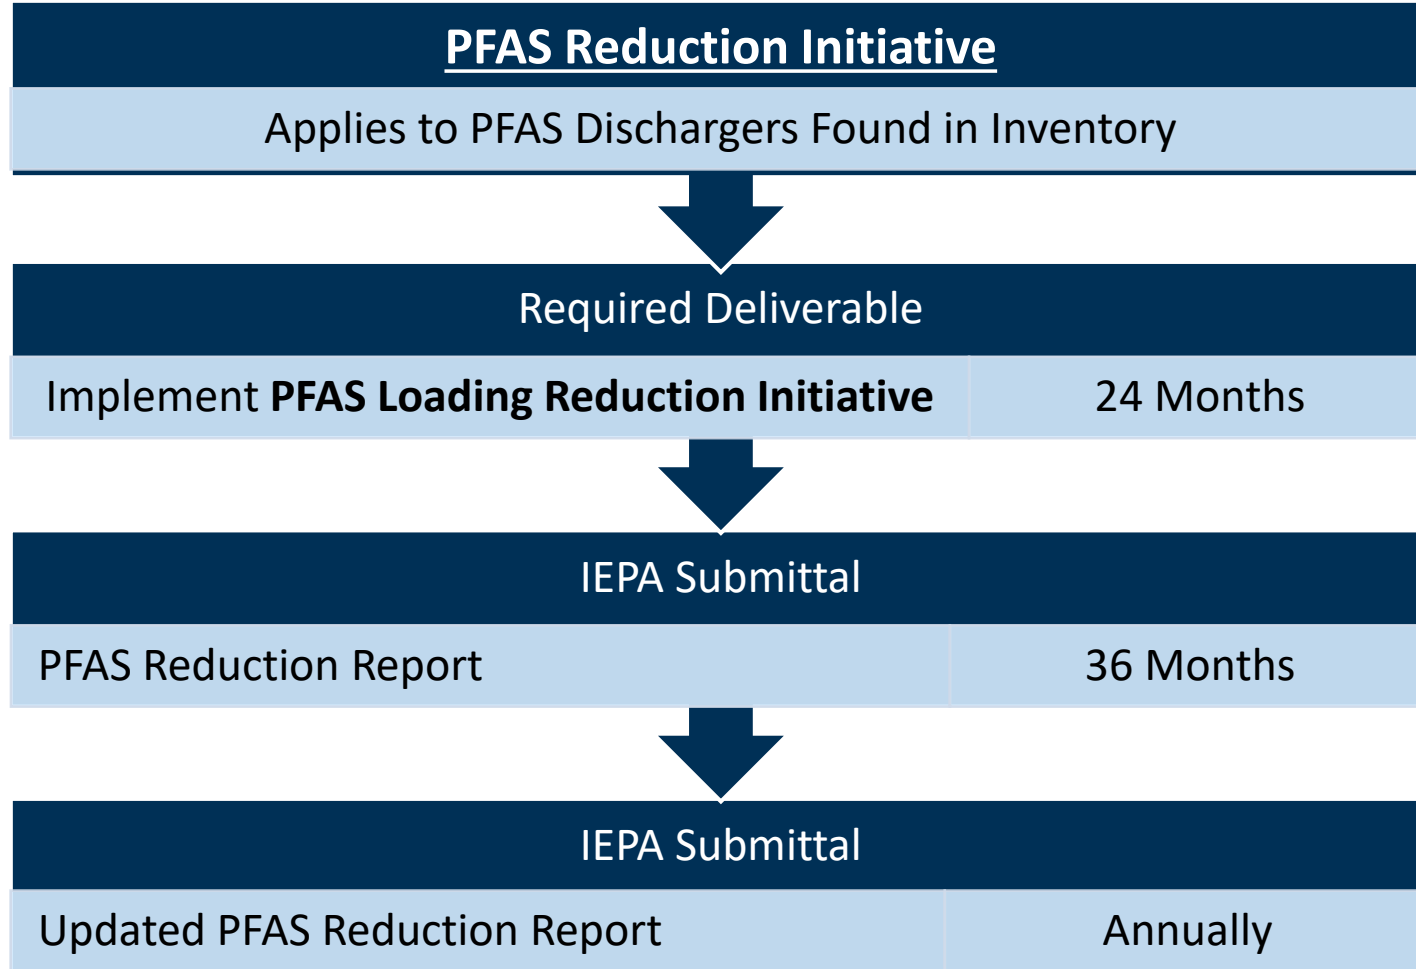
PFAS Reduction Initiative

Applies to PFAS Dischargers Found in Inventory

Required Deliverable

| Implement **PFAS Loading Reduction Initiative** | 24 Months |
|---|---|

IEPA Submittal

| PFAS Reduction Report | 36 Months |
|---|---|

IEPA Submittal

| Updated PFAS Reduction Report | Annually |
|---|---|